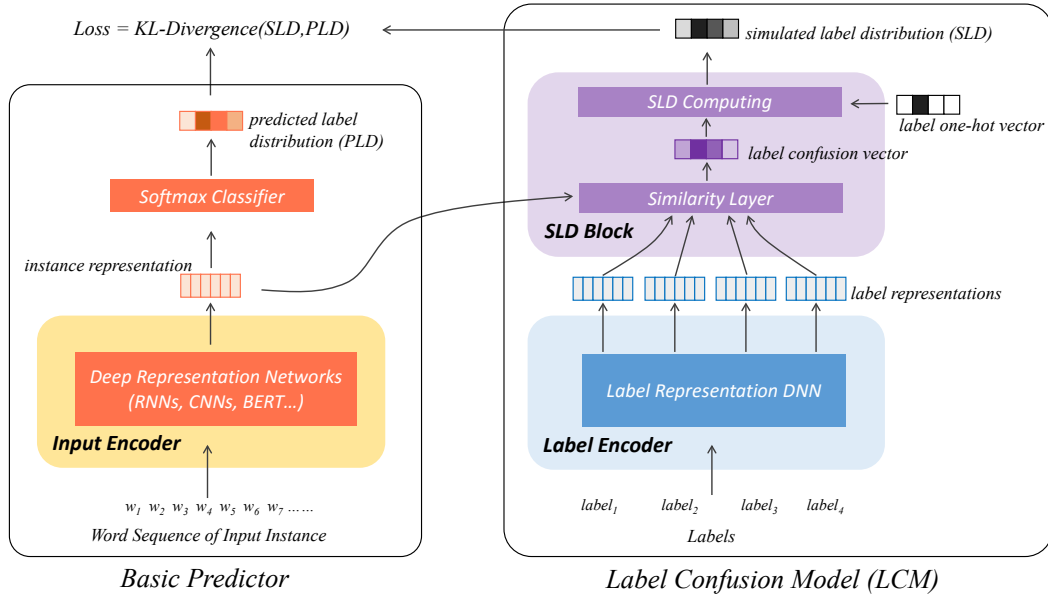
Loss = KL-Divergence(SLD,PLD)

predicted label distribution (PLD)

Softmax Classifier

instance representation

Deep Representation Networks (RNNs, CNNs, BERT...)

Input Encoder

$w_1$ $w_2$ $w_3$ $w_4$ $w_5$ $w_6$ $w_7$ ......

Word Sequence of Input Instance

Basic Predictor

simulated label distribution (SLD)

SLD Computing

label one-hot vector

label confusion vector

Similarity Layer

SLD Block

label representations

Label Representation DNN

Label Encoder

$label_1$ $label_2$ $label_3$ $label_4$

Labels

Label Confusion Model (LCM)